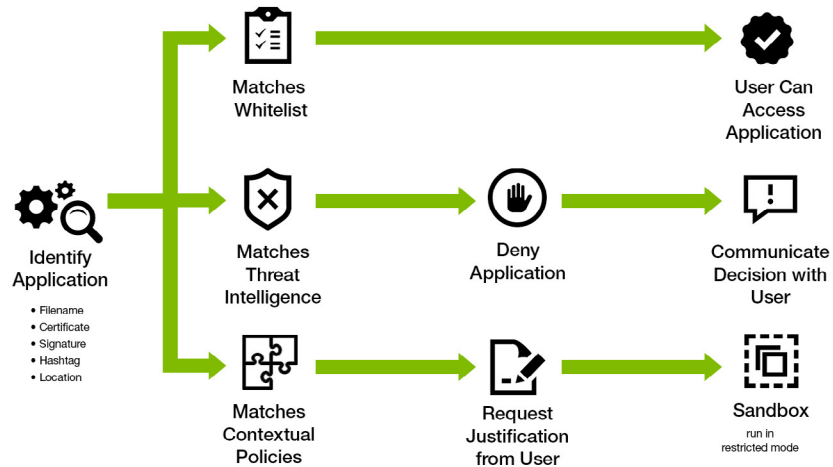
Matches Whitelist

User Can Access Application

Identify Application

- Filename
- Certificate
- Signature
- Hashtag
- Location

Matches Threat Intelligence

Deny Application

Communicate Decision with User

Matches Contextual Policies

Request Justification from User

Sandbox
run in restricted mode